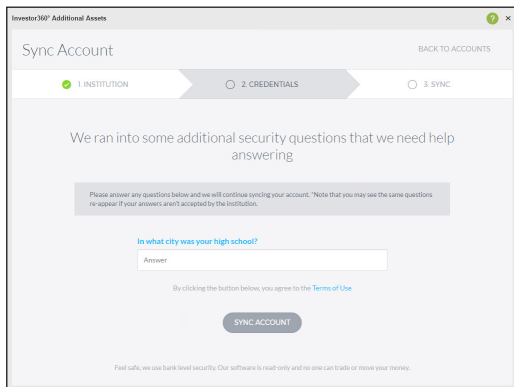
Investor360° Additional Assets

?
×

Sync Account

BACK TO ACCOUNTS

1. INSTITUTION
2. CREDENTIALS
3. SYNC

We ran into some additional security questions that we need help answering

Please answer any questions below and we will continue syncing your account. *Note that you may see the same questions re-appear if your answers aren't accepted by the institution.

In what city was your high school?

Answer

By clicking the button below, you agree to the Terms of Use

SYNC ACCOUNT

Feel safe, we use bank level security. Our software is read-only and no one can trade or move your money.